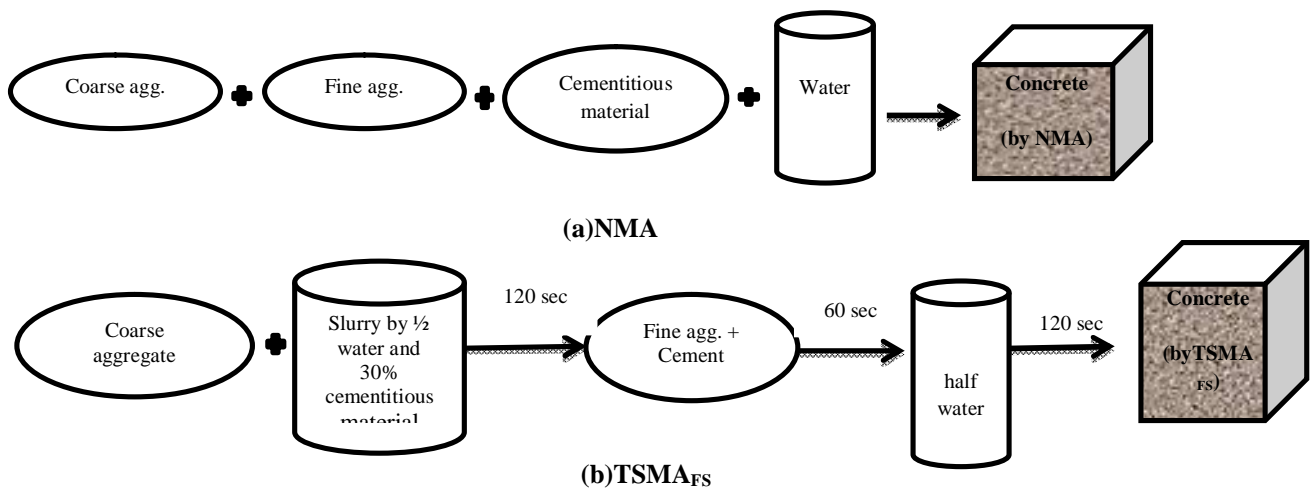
Coarse agg.

Fine agg.

Cementitious material

Water

Concrete

(by NMA)

(a)NMA

Coarse aggregate

Slurry by ½ water and 30% cementitious material

120 sec

Fine agg. + Cement

60 sec

half water

120 sec

Concrete

(byTSMA $_{FS}$)

(b)TSMA$_{FS}$